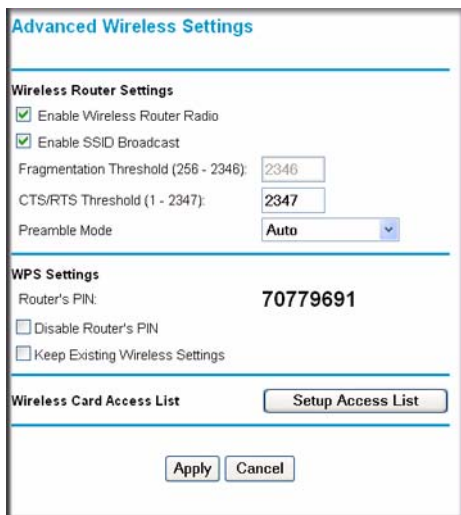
Advanced Wireless Settings

Wireless Router Settings

Enable Wireless Router Radio

Enable SSID Broadcast

Fragmentation Threshold (256 - 2346): 2346

CTS/RTS Threshold (1 - 2347): 2347

Preamble Mode Auto

WPS Settings

Router's PIN: 70779691

Disable Router's PIN

Keep Existing Wireless Settings

Wireless Card Access List Setup Access List

Apply Cancel